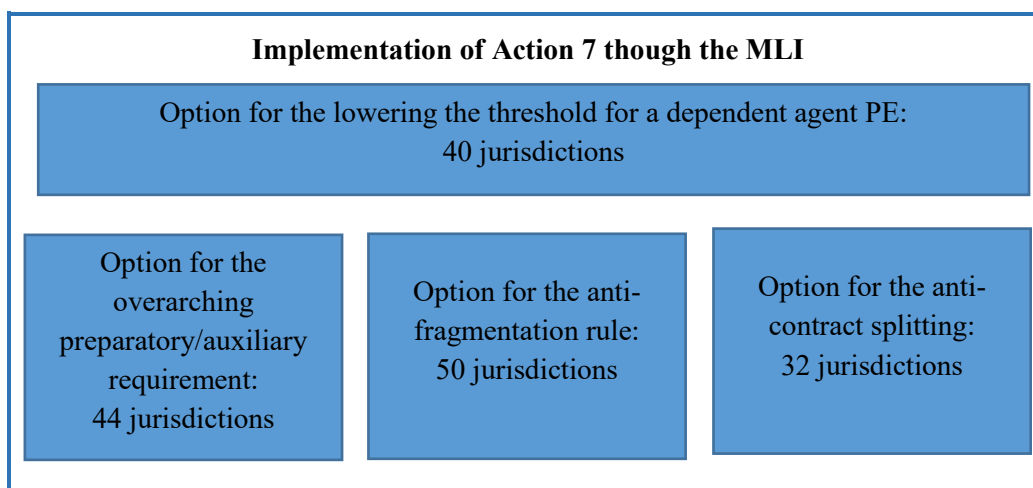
Implementation of Action 7 though the MLI

Option for the lowering the threshold for a dependent agent PE:
40 jurisdictions

Option for the overarching preparatory/auxiliary requirement:
44 jurisdictions

Option for the anti-fragmentation rule:
50 jurisdictions

Option for the anti-contract splitting:
32 jurisdictions